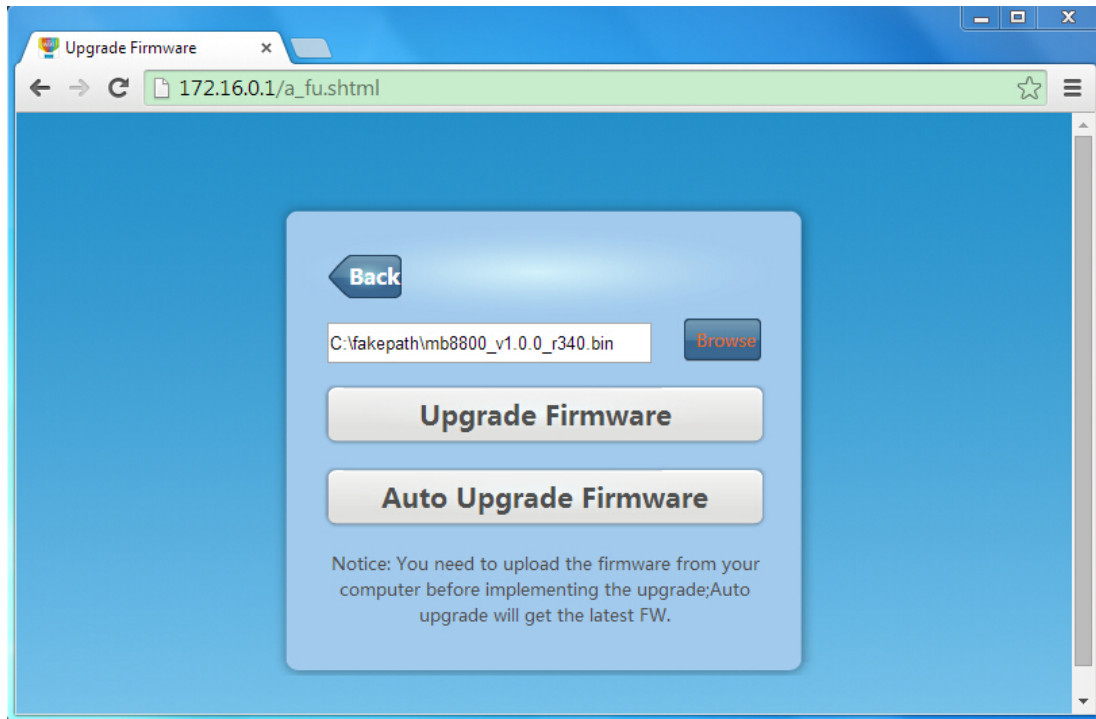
Upgrade Firmware ×

172.16.0.1/a_fu.shtml

Back

C:\fakepath\mb8800_v1.0.0_r340.bin

Browse

Upgrade Firmware

Auto Upgrade Firmware

Notice: You need to upload the firmware from your computer before implementing the upgrade;Auto upgrade will get the latest FW.